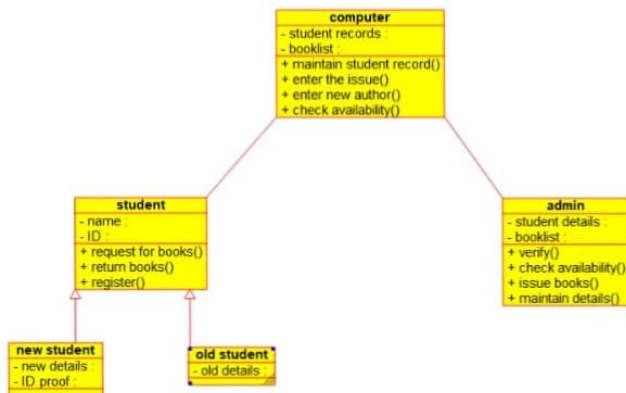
computer
- student records :
- booklist :
+ maintain student record()
+ enter the issue()
+ enter new author()
+ check availability()

student
- name :
- ID :
+ request for books()
+ return books()
+ register()

admin
- student details :
- booklist :
+ verify()
+ check availability()
+ issue books()
+ maintain details()

new student
- new details :
- ID proof :

old student
- old details :